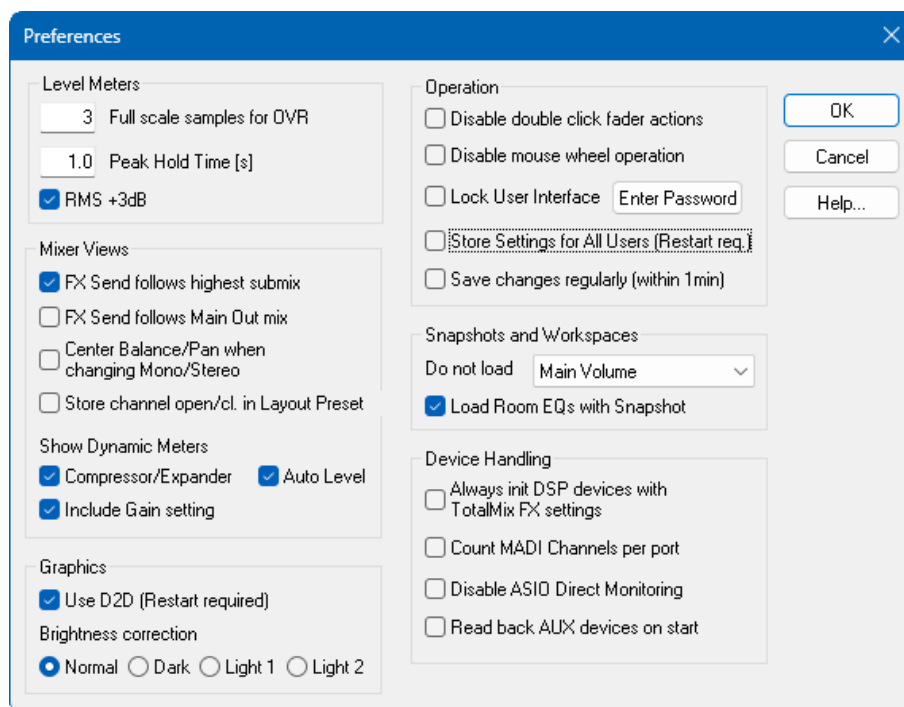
Preferences

Level Meters
3 Full scale samples for OVR
1.0 Peak Hold Time [s]
RMS +3dB

Mixer Views
FX Send follows highest submix
FX Send follows Main Out mix
Center Balance/Pan when changing Mono/Stereo
Store channel open/cl. in Layout Preset
Show Dynamic Meters
Compressor/Expander
Auto Level
Include Gain setting

Graphics
Use D2D (Restart required)
Brightness correction
Normal
Dark
Light 1
Light 2

Operation
Disable double click fader actions
Disable mouse wheel operation
Lock User Interface
Enter Password
Store Settings for All Users (Restart req.)
Save changes regularly (within 1min)

Snapshots and Workspaces
Do not load
Main Volume
Load Room EQs with Snapshot

Device Handling
Always init DSP devices with TotalMix FX settings
Count MADI Channels per port
Disable ASIO Direct Monitoring
Read back AUX devices on start

OK
Cancel
Help...